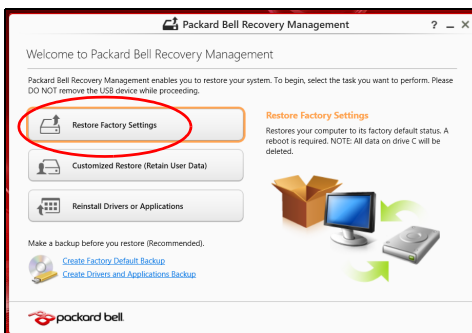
Packard Bell Recovery Management

? – ✕

Welcome to Packard Bell Recovery Management

Packard Bell Recovery Management enables you to restore your system. To begin, select the task you want to perform. Please DO NOT remove the USB device while proceeding.

Restore Factory Settings

Customized Restore (Retain User Data)

Reinstall Drivers or Applications

Restore Factory Settings

Restores your computer to its factory default status. A reboot is required. NOTE: All data on drive C will be deleted.

Make a backup before you restore (Recommended).

Create Factory Default Backup

Create Drivers and Applications Backup

packard bell